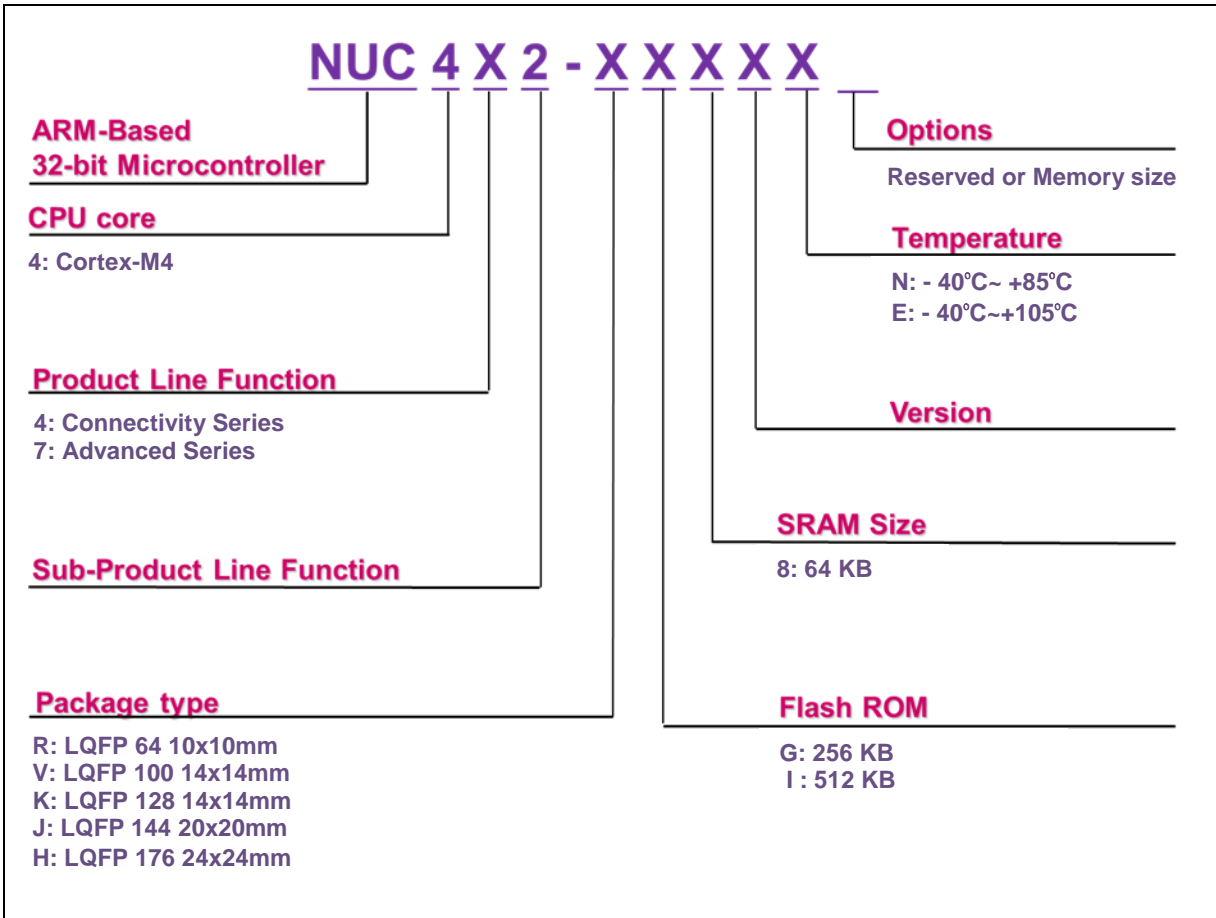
NUC 4 X 2 - X X X X X \_

ARM-Based
32-bit Microcontroller

CPU core

4: Cortex-M4

Product Line Function

4: Connectivity Series
7: Advanced Series

Sub-Product Line Function

Package type

R: LQFP 64 10x10mm
V: LQFP 100 14x14mm
K: LQFP 128 14x14mm
J: LQFP 144 20x20mm
H: LQFP 176 24x24mm

Options

Reserved or Memory size

Temperature

N: - 40℃~ +85℃
E: - 40℃~+105℃

Version

SRAM Size

8: 64 KB

Flash ROM

G: 256 KB
I : 512 KB